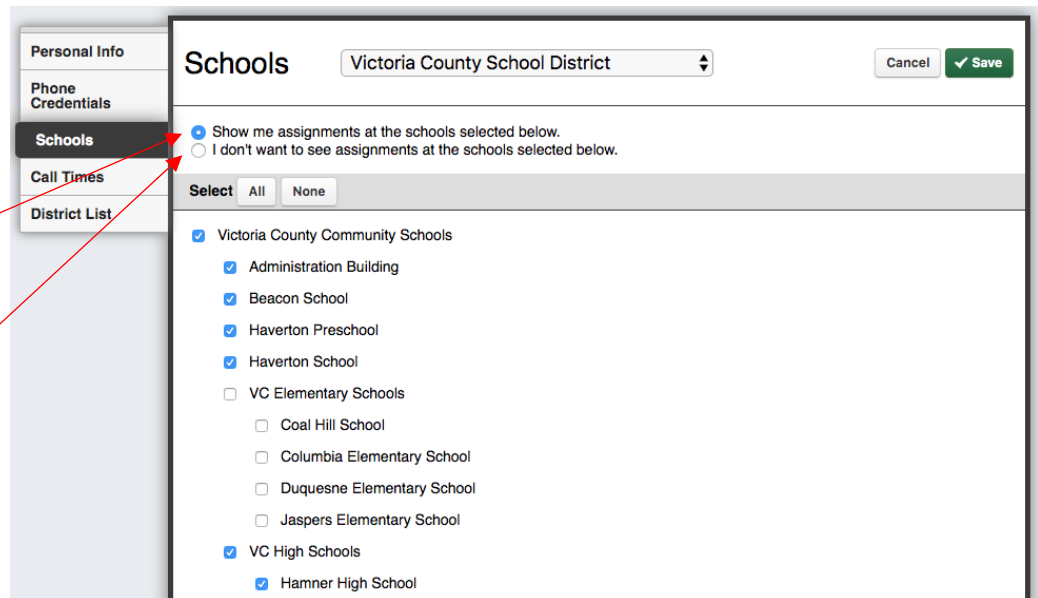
Personal Info
Phone Credentials
Schools
Call Times
District List

Schools
Victoria County School District
Cancel
Save

Show me assignments at the schools selected below.
I don't want to see assignments at the schools selected below.

Select All None

Victoria County Community Schools
Administration Building
Beacon School
Haverton Preschool
Haverton School
VC Elementary Schools
Coal Hill School
Columbia Elementary School
Duquesne Elementary School
Jaspers Elementary School
VC High Schools
Hamner High School